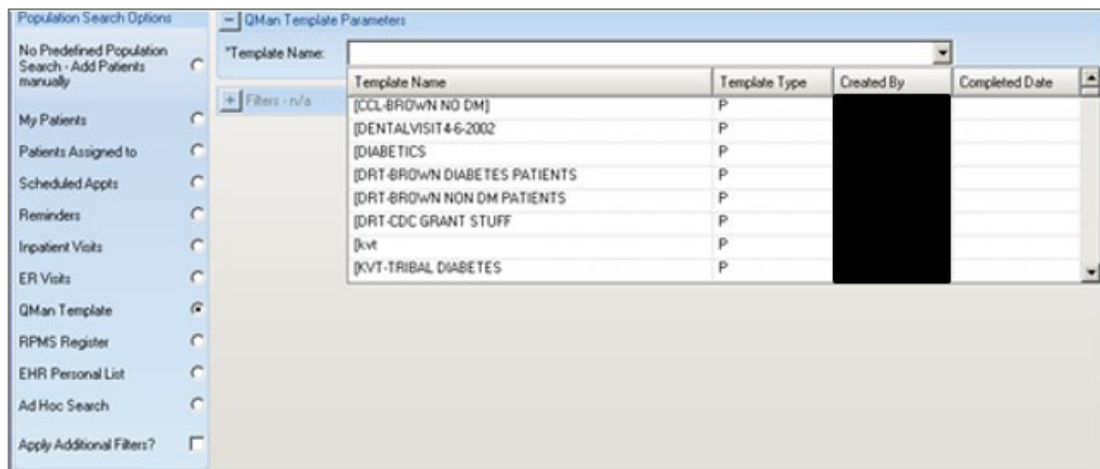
Population Search Options

No Predefined Population Search - Add Patients manually

My Patients

Patients Assigned to

Scheduled Appts

Reminders

Inpatient Visits

ER Visits

QMan Template

RPMS Register

EHR Personal List

Ad Hoc Search

Apply Additional Filters?

QMan Template Parameters

*Template Name:

Filters - n/a

| Template Name | Template Type | Created By | Completed Date |
|---|---|---|---|
| [CCL-BROWN NO DM] | P | | |
| [DENTALVISIT4-6-2002 | P | | |
| [DIABETICS | P | | |
| [DRT-BROWN DIABETES PATIENTS | P | | |
| [DRT-BROWN NON DM PATIENTS | P | | |
| [DRT-CDC GRANT STUFF | P | | |
| [kvt | P | | |
| [KVT-TRIBAL DIABETES | P | | |